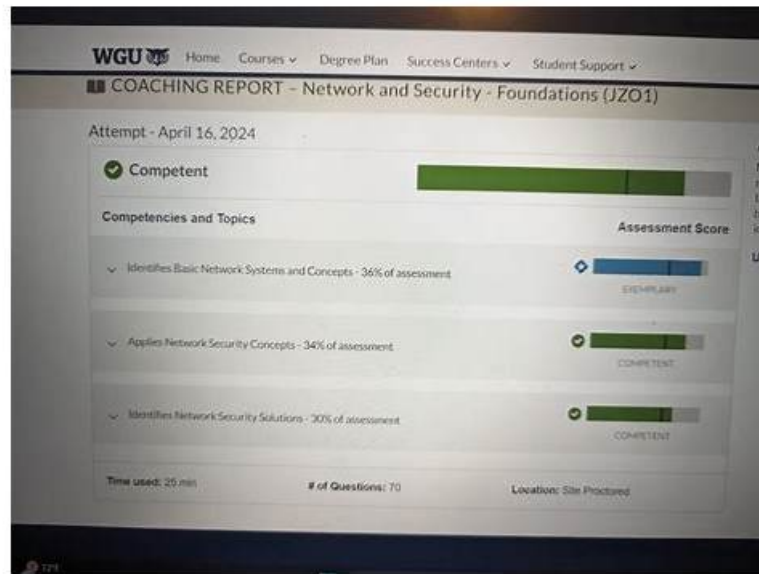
WGU Home Courses ⌄ Degree Plan Success Centers ⌄ Student Support ⌄

COACHING REPORT - Network and Security - Foundations (JZO1)

Attempt - April 16, 2024

Competent

Competencies and Topics

Assessment Score

Identifies Basic Network Systems and Concepts - 36% of assessment

EXEMPLARY

Applies Network Security Concepts - 34% of assessment

COMPETENT

Identifies Network Security Solutions - 30% of assessment

COMPETENT

Time used: 25 min

# of Questions: 70

Location: Site Proctored